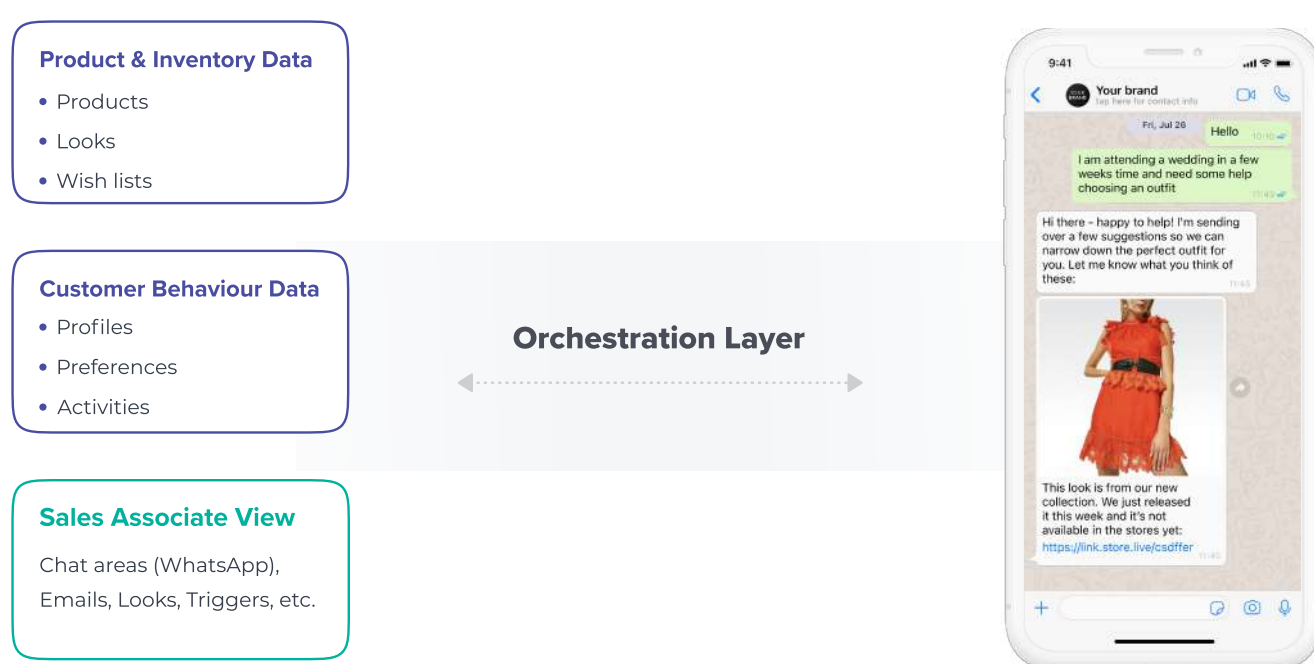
Product & Inventory Data
• Products
• Looks
• Wish lists

Customer Behaviour Data
• Profiles
• Preferences
• Activities

Sales Associate View
Chat areas (WhatsApp), Emails, Looks, Triggers, etc.

Orchestration Layer

9:41

Your brand
tap here for contact info

Fri, Jul 26

Hello 10:10

I am attending a wedding in a few weeks time and need some help choosing an outfit 11:43

Hi there - happy to help! I'm sending over a few suggestions so we can narrow down the perfect outfit for you. Let me know what you think of these: 11:45

This look is from our new collection. We just released it this week and it's not available in the stores yet:
https://link.store.live/csdffer 11:45